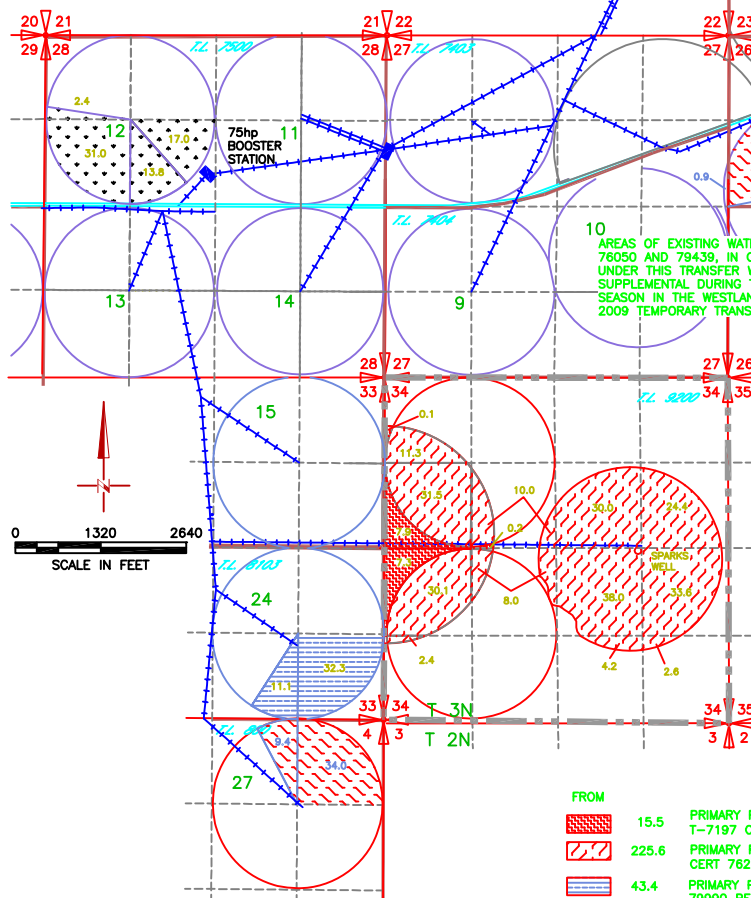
20 21
29 28

21 22
28 27

22 23
27 26

T.L. 7500
T.L. 7403
T.L. 7404
T.L. 9200
T.L. 8103
T.L. 8003

2.4
12
31.0
13.8
17.0

75hp BOOSTER STATION

11
0.9
10
13
14
9

AREAS OF EXISTING WAT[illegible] 76050 AND 79439, IN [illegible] UNDER THIS TRANSFER W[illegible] SUPPLEMENTAL DURING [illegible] SEASON IN THE WESTLAN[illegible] 2009 TEMPORARY TRANS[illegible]

28 27
33 34

27 26
34 35

15
0.1
11.3
31.5
10.0
0.2
30.0
24.4
SPARKS WELL
38.0
33.6
30.1
8.0
4.2
2.6
2.4

0 1320 2640
SCALE IN FEET

24
32.3
11.1

33 34
4 3

T 3N
T 2N

34 35
3 2

9.4
34.0
27

FROM
15.5 PRIMARY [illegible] T-7197 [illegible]
225.6 PRIMARY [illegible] CERT 762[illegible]
43.4 PRIMARY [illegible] 79000 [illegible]